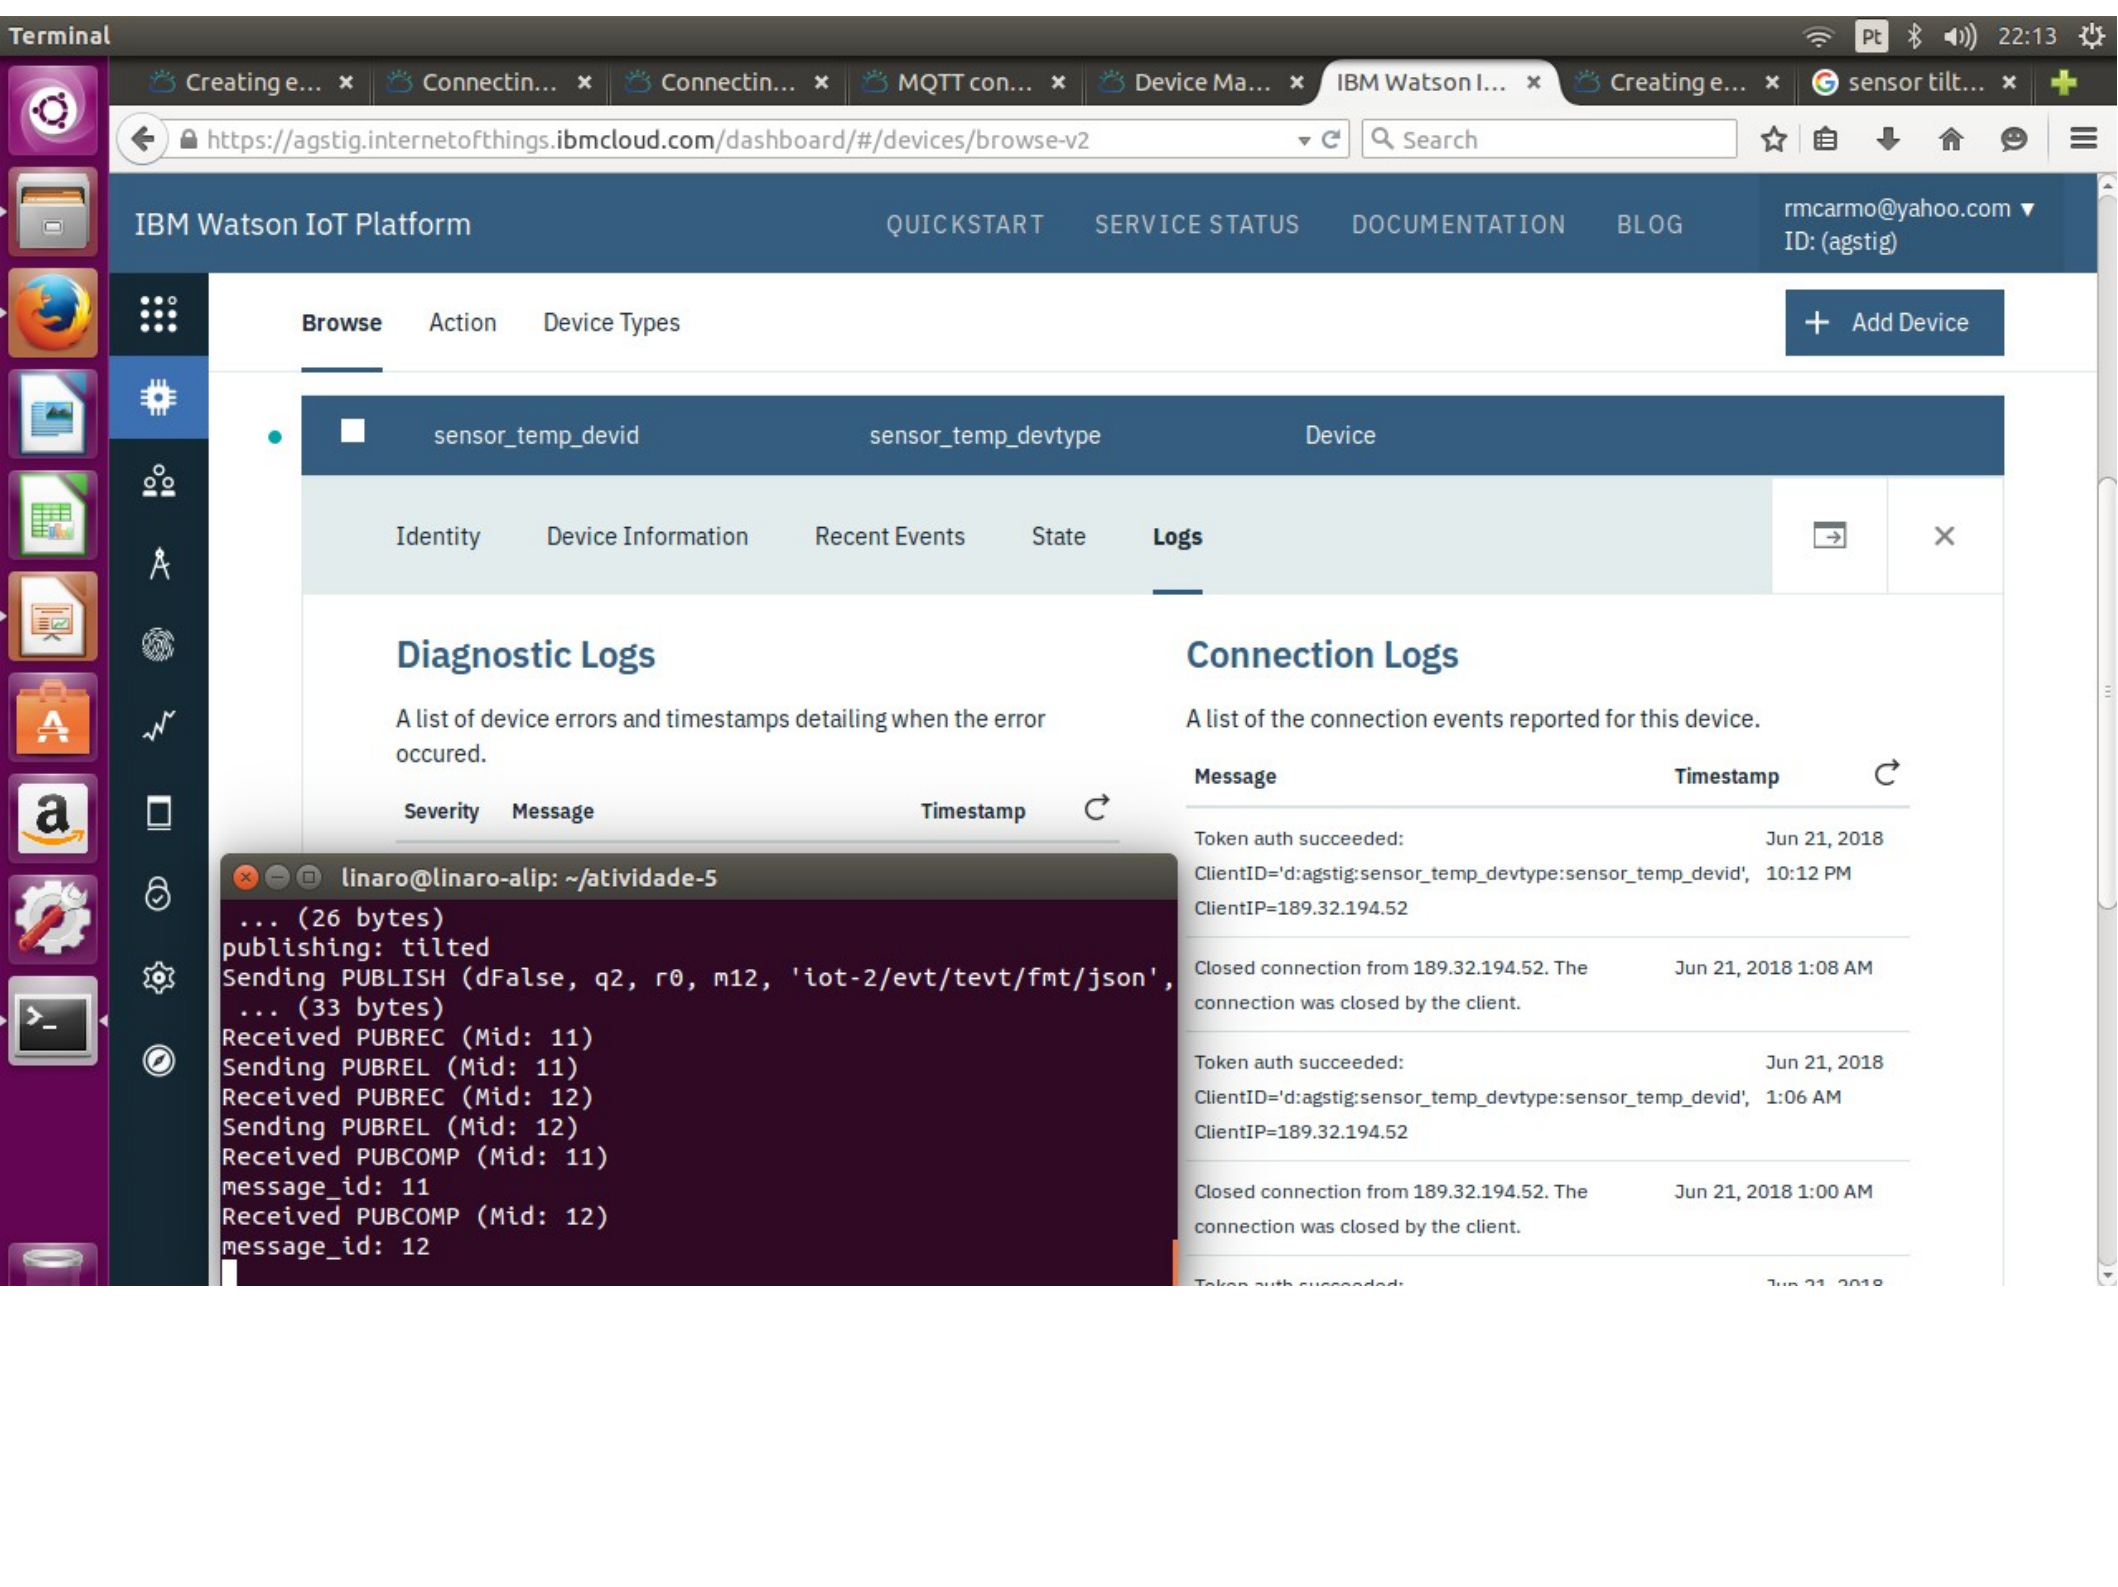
Terminal

Pt 22:13

Creating e... ×
Connectin... ×
Connectin... ×
MQTT con... ×
Device Ma... ×
IBM Watson I... ×
Creating e... ×
sensor tilt... ×

https://agstig.internetofthings.ibmcloud.com/dashboard/#/devices/browse-v2

Search

IBM Watson IoT Platform

QUICKSTART SERVICE STATUS DOCUMENTATION BLOG

rmcarmo@yahoo.com ▾
ID: (agstig)

Browse Action Device Types

Add Device

sensor_temp_devid sensor_temp_devtype Device

Identity Device Information Recent Events State Logs

Diagnostic Logs

A list of device errors and timestamps detailing when the error occured.

Severity Message Timestamp

Connection Logs

A list of the connection events reported for this device.

| Message | Timestamp |
|---|---|
| Token auth succeeded: ClientID='d:agstig:sensor_temp_devtype:sensor_temp_devid', ClientIP=189.32.194.52 | Jun 21, 2018 10:12 PM |
| Closed connection from 189.32.194.52. The connection was closed by the client. | Jun 21, 2018 1:08 AM |
| Token auth succeeded: ClientID='d:agstig:sensor_temp_devtype:sensor_temp_devid', ClientIP=189.32.194.52 | Jun 21, 2018 1:06 AM |
| Closed connection from 189.32.194.52. The connection was closed by the client. | Jun 21, 2018 1:00 AM |

linaro@linaro-alip: ~/atividade-5

 ... (26 bytes)
publishing: tilted
Sending PUBLISH (dFalse, q2, r0, m12, 'iot-2/evt/tevt/fmt/json',
 ... (33 bytes)
Received PUBREC (Mid: 11)
Sending PUBREL (Mid: 11)
Received PUBREC (Mid: 12)
Sending PUBREL (Mid: 12)
Received PUBCOMP (Mid: 11)
message_id: 11
Received PUBCOMP (Mid: 12)
message_id: 12